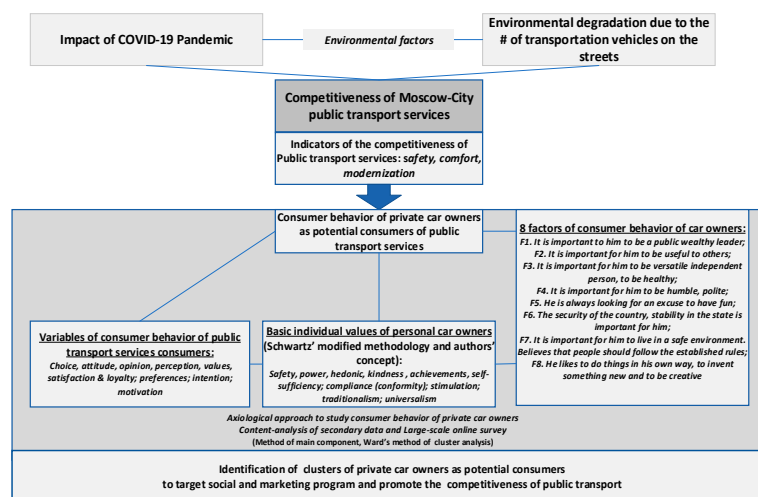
Impact of COVID-19 Pandemic

Environmental factors

Environmental degradation due to the # of transportation vehicles on the streets

Competitiveness of Moscow-City public transport services

Indicators of the competitiveness of Public transport services: safety, comfort, modernization

Consumer behavior of private car owners as potential consumers of public transport services

8 factors of consumer behavior of car owners:
F1. It is important to him to be a public wealthy leader;
F2. It is important for him to be useful to others;
F3. It is important for him to be versatile independent person, to be healthy;
F4. It is important for him to be humble, polite;
F5. He is always looking for an excuse to have fun;
F6. The security of the country, stability in the state is important for him;
F7. It is important for him to live in a safe environment. Believes that people should follow the established rules;
F8. He likes to do things in his own way, to invent something new and to be creative

Variables of consumer behavior of public transport services consumers:
Choice, attitude, opinion, perception, values, satisfaction & loyalty; preferences; intention; motivation

Basic individual values of personal car owners (Schwartz' modified methodology and authors' concept):
Safety, power, hedonic, kindness , achievements, self-sufficiency; compliance (conformity); stimulation; traditionalism; universalism

Axiological approach to study consumer behavior of private car owners
Content-analysis of secondary data and Large-scale online survey
(Method of main component, Ward's method of cluster analysis)

Identification of clusters of private car owners as potential consumers to target social and marketing program and promote the competitiveness of public transport